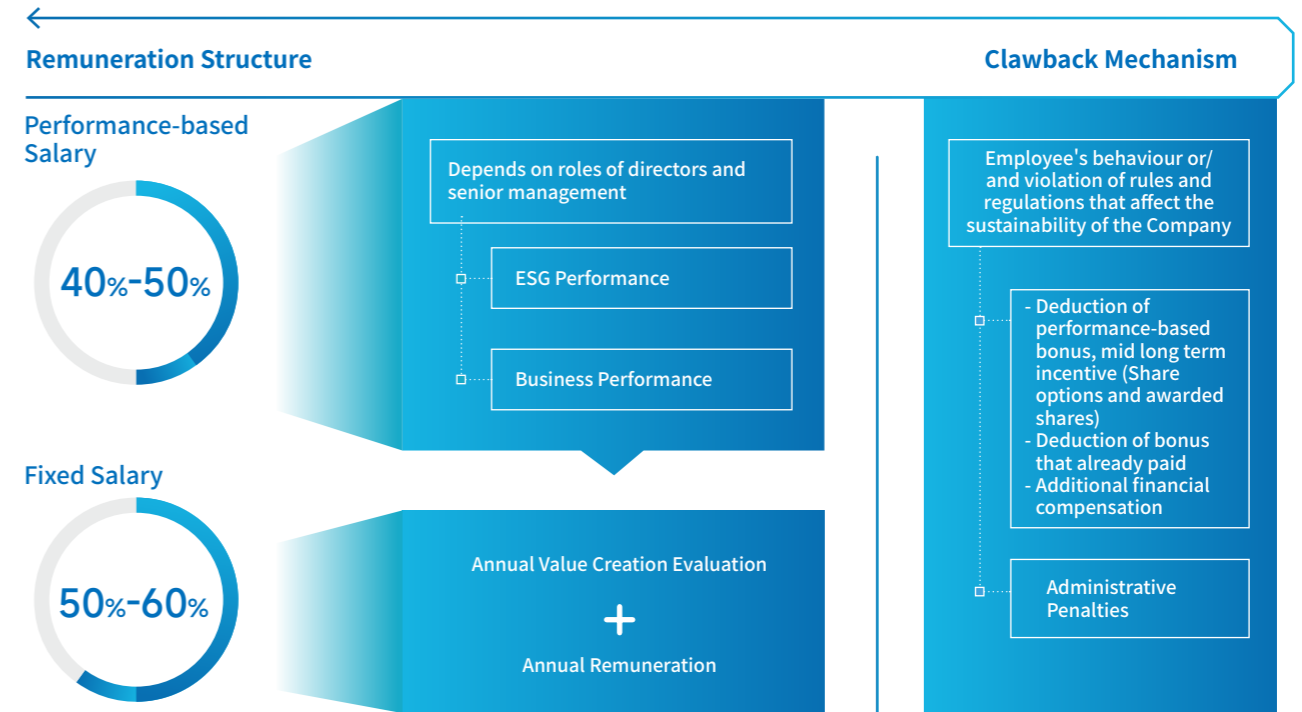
Remuneration Structure

Clawback Mechanism

Performance-based Salary

40%-50%

Depends on roles of directors and senior management

ESG Performance

Business Performance

Fixed Salary

50%-60%

Annual Value Creation Evaluation

+

Annual Remuneration

Employee's behaviour or/ and violation of rules and regulations that affect the sustainability of the Company

- Deduction of performance-based bonus, mid long term incentive (Share options and awarded shares)
- Deduction of bonus that already paid
- Additional financial compensation

Administrative Penalties